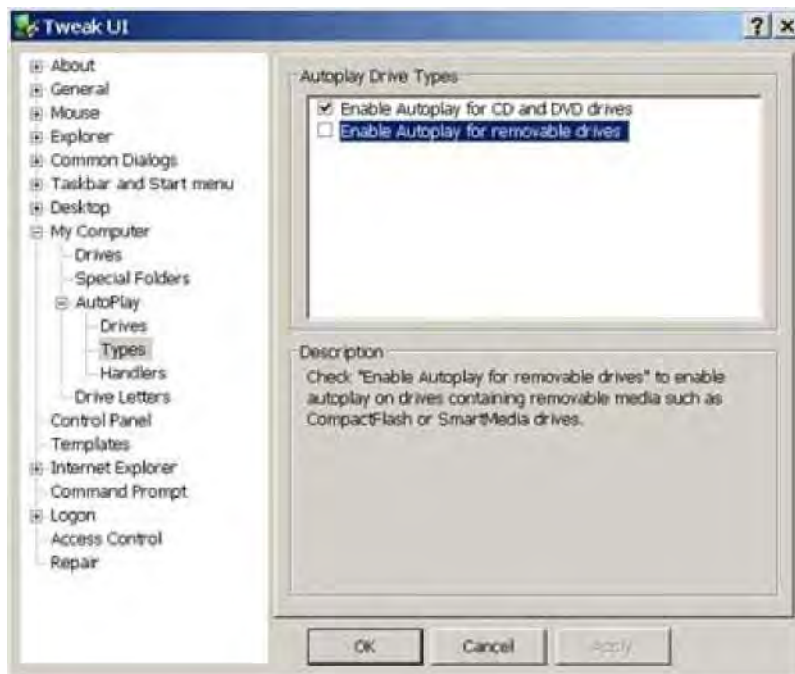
Tweak UI

? X

About
General
Mouse
Explorer
Common Dialogs
Taskbar and Start menu
Desktop
My Computer
Drives
Special Folders
AutoPlay
Drives
Types
Handlers
Drive Letters
Control Panel
Templates
Internet Explorer
Command Prompt
Logon
Access Control
Repair

Autoplay Drive Types

Enable Autoplay for CD and DVD drives
Enable Autoplay for removable drives

Description

Check "Enable Autoplay for removable drives" to enable autoplay on drives containing removable media such as CompactFlash or SmartMedia drives.

OK
Cancel
Apply